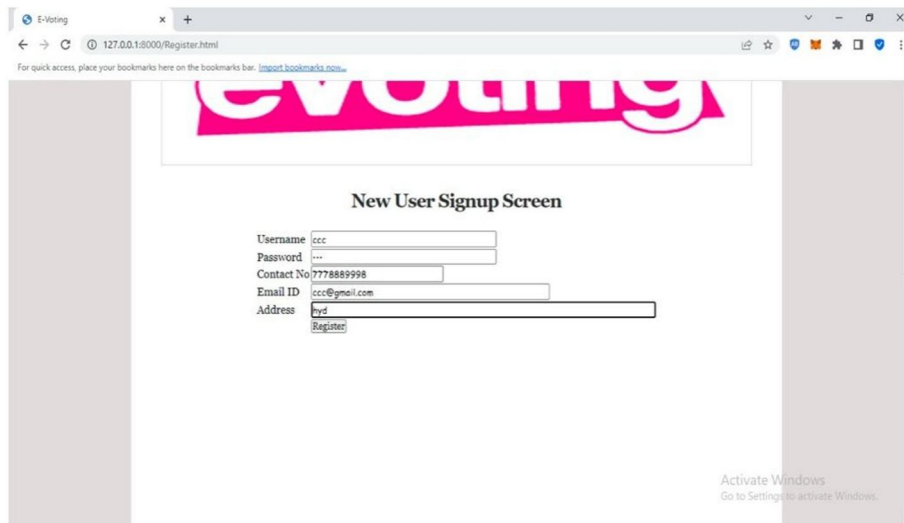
E-Voting
127.0.0.1:8000/Register.html
For quick access, place your bookmarks here on the bookmarks bar. Import bookmarks now...

evoting

New User Signup Screen

Username ccc
Password ···
Contact No 7778889998
Email ID ccc@gmail.com
Address hyd
Register

Activate Windows
Go to Settings to activate Windows.